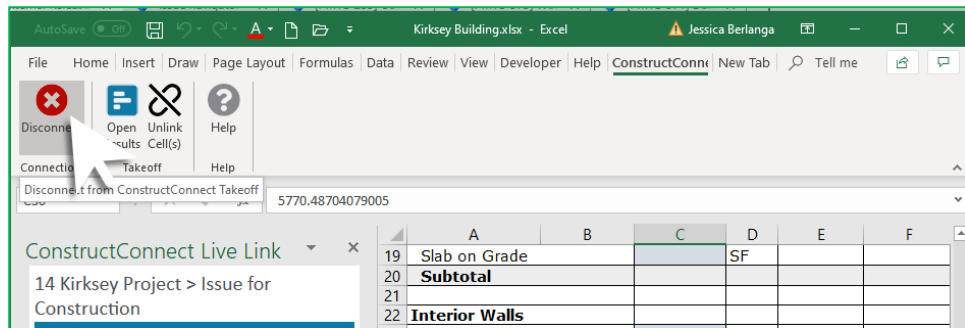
AutoSave Off

Kirksey Building.xlsx - Excel

Jessica Berlanga

File Home Insert Draw Page Layout Formulas Data Review View Developer Help ConstructConn New Tab Tell me

Disconne

Open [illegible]sults

Unlink Cell(s)

Help

Connectio

Takeoff

Help

Disconne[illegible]t from ConstructConnect Takeoff

5770.48704079005

ConstructConnect Live Link

14 Kirksey Project > Issue for Construction

| | A | B | C | D | E | F |
|---|---|---|---|---|---|---|
| 19 | Slab on Grade | | | SF | | |
| 20 | **Subtotal** | | | | | |
| 21 | | | | | | |
| 22 | **Interior Walls** | | | | | |